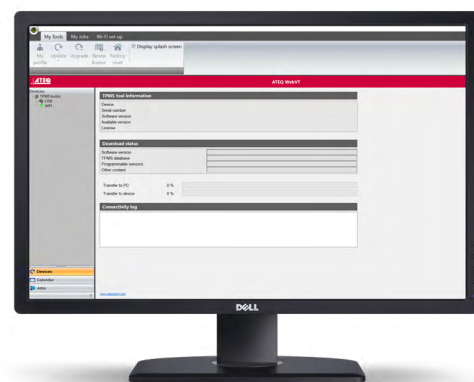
My Tools My Jobs Wi-Fi set-up

My profile Update Upgrade Renew license Factory reset Display splash screen

ATEQ

ATEQ WebVT

Devices
TPMS tool
USB
WIFI

TPMS tool information
Device
Serial number
Software version
Available version
License

Download status
Software version
TPMS database
Programmable sensors
Other content

Transfer to PC 0 %
Transfer to device 0 %

Connectivity log

Devices
Calendar
Jobs

DELL